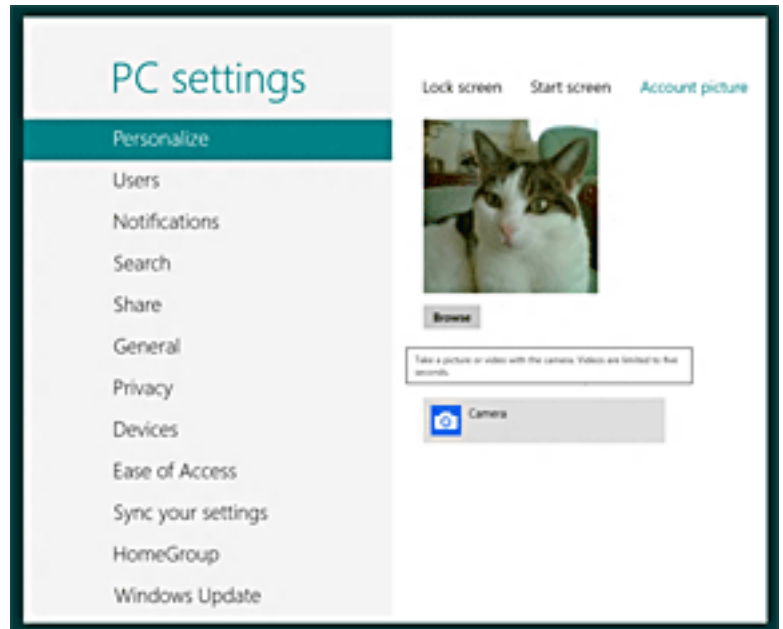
PC settings

Personalize

Users

Notifications

Search

Share

General

Privacy

Devices

Ease of Access

Sync your settings

HomeGroup

Windows Update

Lock screen Start screen Account picture

Browse

Take a picture or video with the camera. Videos are limited to five seconds.

Camera